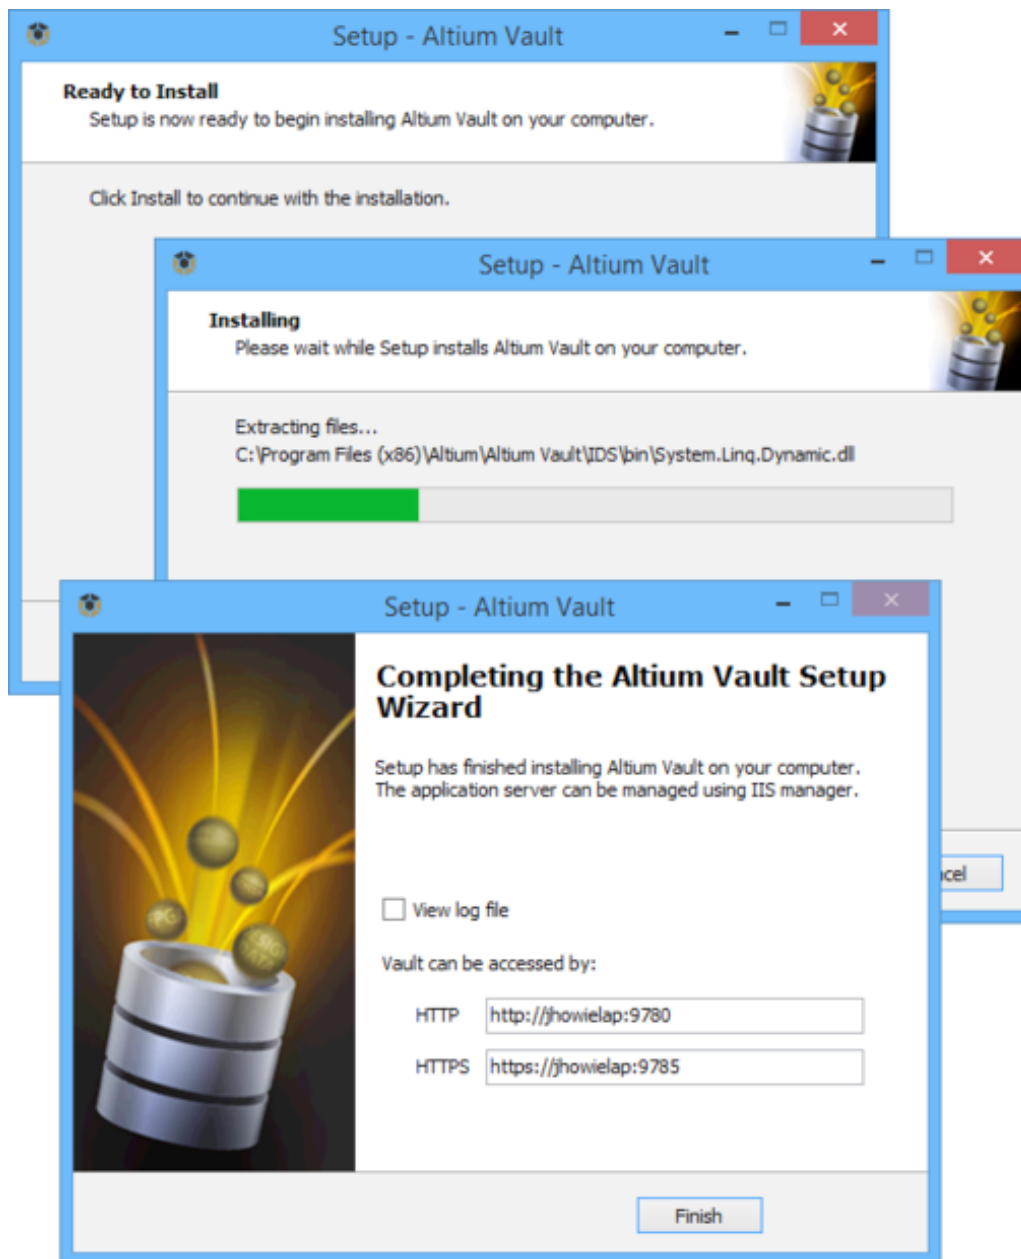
Setup - Altium Vault

Ready to Install
Setup is now ready to begin installing Altium Vault on your computer.

Click Install to continue with the installation.

Setup - Altium Vault

Installing
Please wait while Setup installs Altium Vault on your computer.

Extracting files...
C:\Program Files (x86)\Altium\Altium Vault\IDS\bin\System.Linq.Dynamic.dll

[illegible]cel

Setup - Altium Vault

Completing the Altium Vault Setup Wizard

Setup has finished installing Altium Vault on your computer.
The application server can be managed using IIS manager.

View log file

Vault can be accessed by:

HTTP http://jhowielap:9780

HTTPS https://jhowielap:9785

Finish